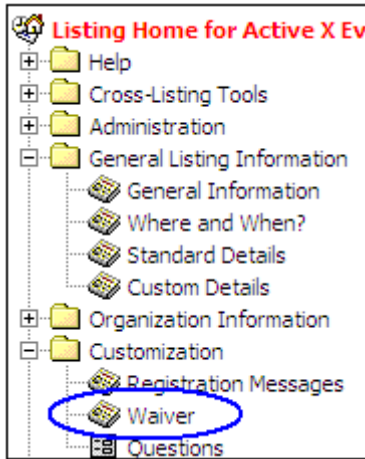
Listing Home for Active X Ev

Help

Cross-Listing Tools

Administration

General Listing Information

General Information

Where and When?

Standard Details

Custom Details

Organization Information

Customization

Registration Messages

Waiver

Questions